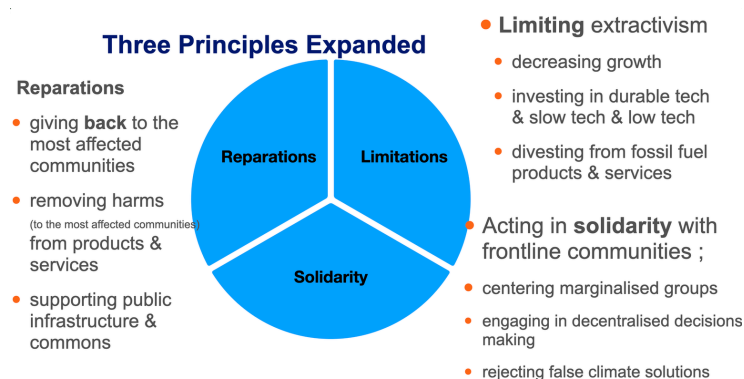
Three Principles Expanded

Reparations

- giving back to the most affected communities
- removing harms (to the most affected communities) from products & services
- supporting public infrastructure & commons

Reparations

Limitations

Solidarity

- Limiting extractivism
  - decreasing growth
  - investing in durable tech & slow tech & low tech
  - divesting from fossil fuel products & services

- Acting in solidarity with frontline communities ;
  - centering marginalised groups
  - engaging in decentralised decisions making
  - rejecting false climate solutions